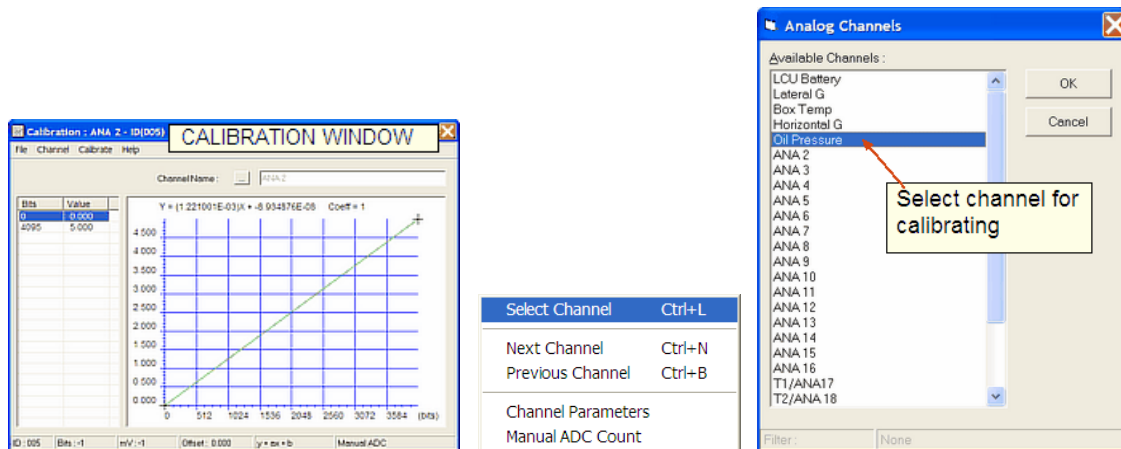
Calibration : ANA 2 - ID(005)

CALIBRATION WINDOW

File Channel Calibrate Help

Channel Name : ... ANA 2

| Bits | Value |
|---|---|
| 0 | 0.000 |
| 4095 | 5.000 |

Y = (1.221001E-03)X + -8.934876E-08 Coeff = 1

4.500
4.000
3.500
3.000
2.500
2.000
1.500
1.000
0.500
0.000

0 512 1024 1536 2048 2560 3072 3584 (bits)

ID : 005 Bits : -1 mV : -1 Offset : 0.000 y = ax + b Manual ADC

Select Channel Ctrl+L
Next Channel Ctrl+N
Previous Channel Ctrl+B
Channel Parameters
Manual ADC Count

Analog Channels

Available Channels :

LCU Battery
Lateral G
Box Temp
Horizontal G
Oil Pressure
ANA 2
ANA 3
ANA 4
ANA 5
ANA 6
ANA 7
ANA 8
ANA 9
ANA 10
ANA 11
ANA 12
ANA 13
ANA 14
ANA 15
ANA 16
T1/ANA17
T2/ANA 18

OK
Cancel

Select channel for calibrating

Filter : None